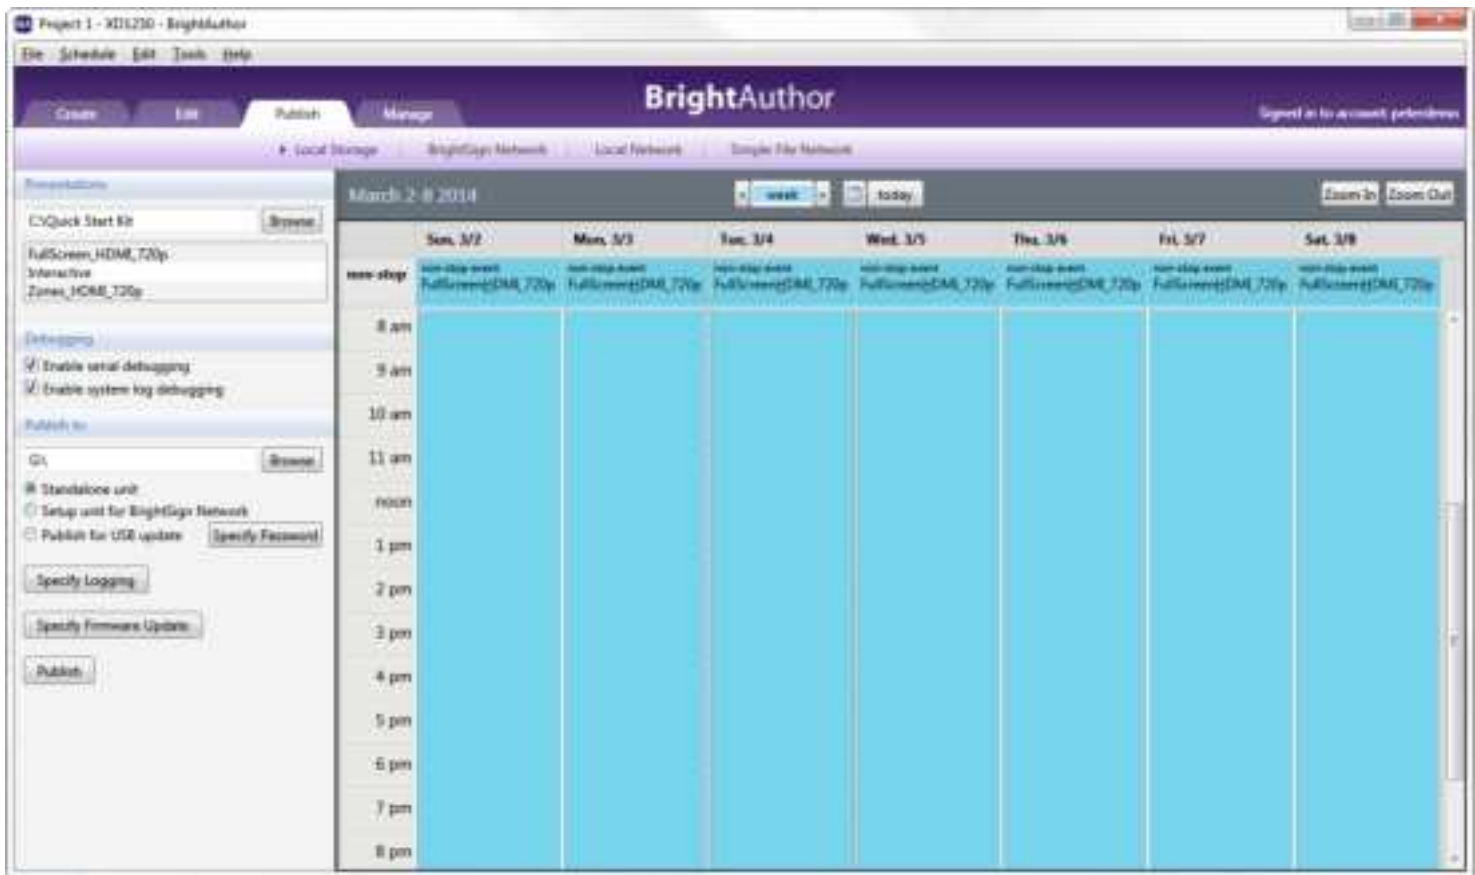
Project 1 - XD1230 - BrightAuthor

File Schedule Edit Tools Help

Create Edit Publish Manage

BrightAuthor

Signed in to account: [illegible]

Local Storage BrightSign Network Local Network Simple File Network

Presentations

C:\Quick Start Kit Browse

FullScreen_HDMI_720p
Interactive
Zones_HDMI_720p

Debugging

Enable serial debugging
Enable system log debugging

Publish to

G:\ Browse

Standalone unit
Setup unit for BrightSign Network
Publish for USB update Specify Password

Specify Logging

Specify Firmware Update

Publish

March 2-8 2014

week today

Zoom In Zoom Out

| | Sun. 3/2 | Mon. 3/3 | Tue. 3/4 | Wed. 3/5 | Thu. 3/6 | Fri. 3/7 | Sat. 3/8 |
|---|---|---|---|---|---|---|---|
| non-stop | non-stop event FullScreenHDMI_720p | non-stop event FullScreenHDMI_720p | non-stop event FullScreenHDMI_720p | non-stop event FullScreenHDMI_720p | non-stop event FullScreenHDMI_720p | non-stop event FullScreenHDMI_720p | non-stop event FullScreenHDMI_720p |
| 8 am | | | | | | | |
| 9 am | | | | | | | |
| 10 am | | | | | | | |
| 11 am | | | | | | | |
| noon | | | | | | | |
| 1 pm | | | | | | | |
| 2 pm | | | | | | | |
| 3 pm | | | | | | | |
| 4 pm | | | | | | | |
| 5 pm | | | | | | | |
| 6 pm | | | | | | | |
| 7 pm | | | | | | | |
| 8 pm | | | | | | | |